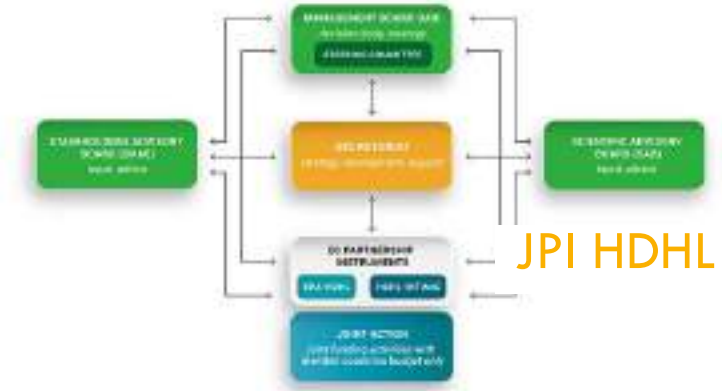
MANAGEMENT BOARD (MB)
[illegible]
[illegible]

STAKEHOLDERS ADVISORY BOARD (SHAB)
Input advice

SECRETARIAT
Strategy development support

SCIENTIFIC ADVISORY BOARD (SAB)
Input advice

EU PARTNERSHIP INSTRUMENTS
ERA-HDHL
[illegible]

JOINT ACTION
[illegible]

JPI HDHL